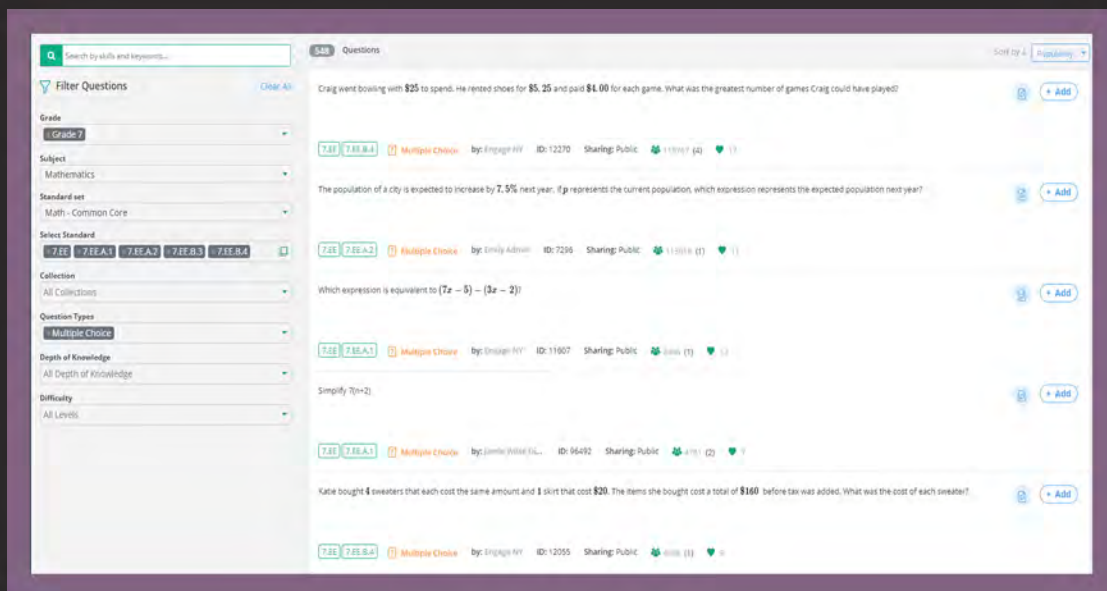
Search by skills and keywords...

Filter Questions
Clear All

Grade
× Grade 7

Subject
Mathematics

Standard set
Math - Common Core

Select Standard
× 7.EE × 7.EE.A.1 × 7.EE.A.2 × 7.EE.B.3 × 7.EE.B.4

Collection
All Collections

Question Types
× Multiple Choice

Depth of Knowledge
All Depth of Knowledge

Difficulty
All Levels

548 Questions

Sort by ↓ Popularity

Craig went bowling with $\$25$ to spend. He rented shoes for $\$5.25$ and paid $\$4.00$ for each game. What was the greatest number of games Craig could have played?

+ Add

7.EE 7.EE.B.4 Multiple Choice by: Engage NY ID: 12270 Sharing: Public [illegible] (4) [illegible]

The population of a city is expected to increase by $7.5\%$ next year. If $p$ represents the current population, which expression represents the expected population next year?

+ Add

7.EE 7.EE.A.2 Multiple Choice by: Emily Admin ID: 7296 Sharing: Public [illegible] (1) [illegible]

Which expression is equivalent to $(7x-5)-(3x-2)$?

+ Add

7.EE 7.EE.A.1 Multiple Choice by: Engage NY ID: 11607 Sharing: Public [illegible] (1) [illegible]

Simplify 7(n+2)

+ Add

7.EE 7.EE.A.1 Multiple Choice by: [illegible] ID: 96492 Sharing: Public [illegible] (2) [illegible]

Katie bought $4$ sweaters that each cost the same amount and $1$ skirt that cost $\$20$. The items she bought cost a total of $\$160$ before tax was added. What was the cost of each sweater?

+ Add

7.EE 7.EE.B.4 Multiple Choice by: Engage NY ID: 12055 Sharing: Public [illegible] (1) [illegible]